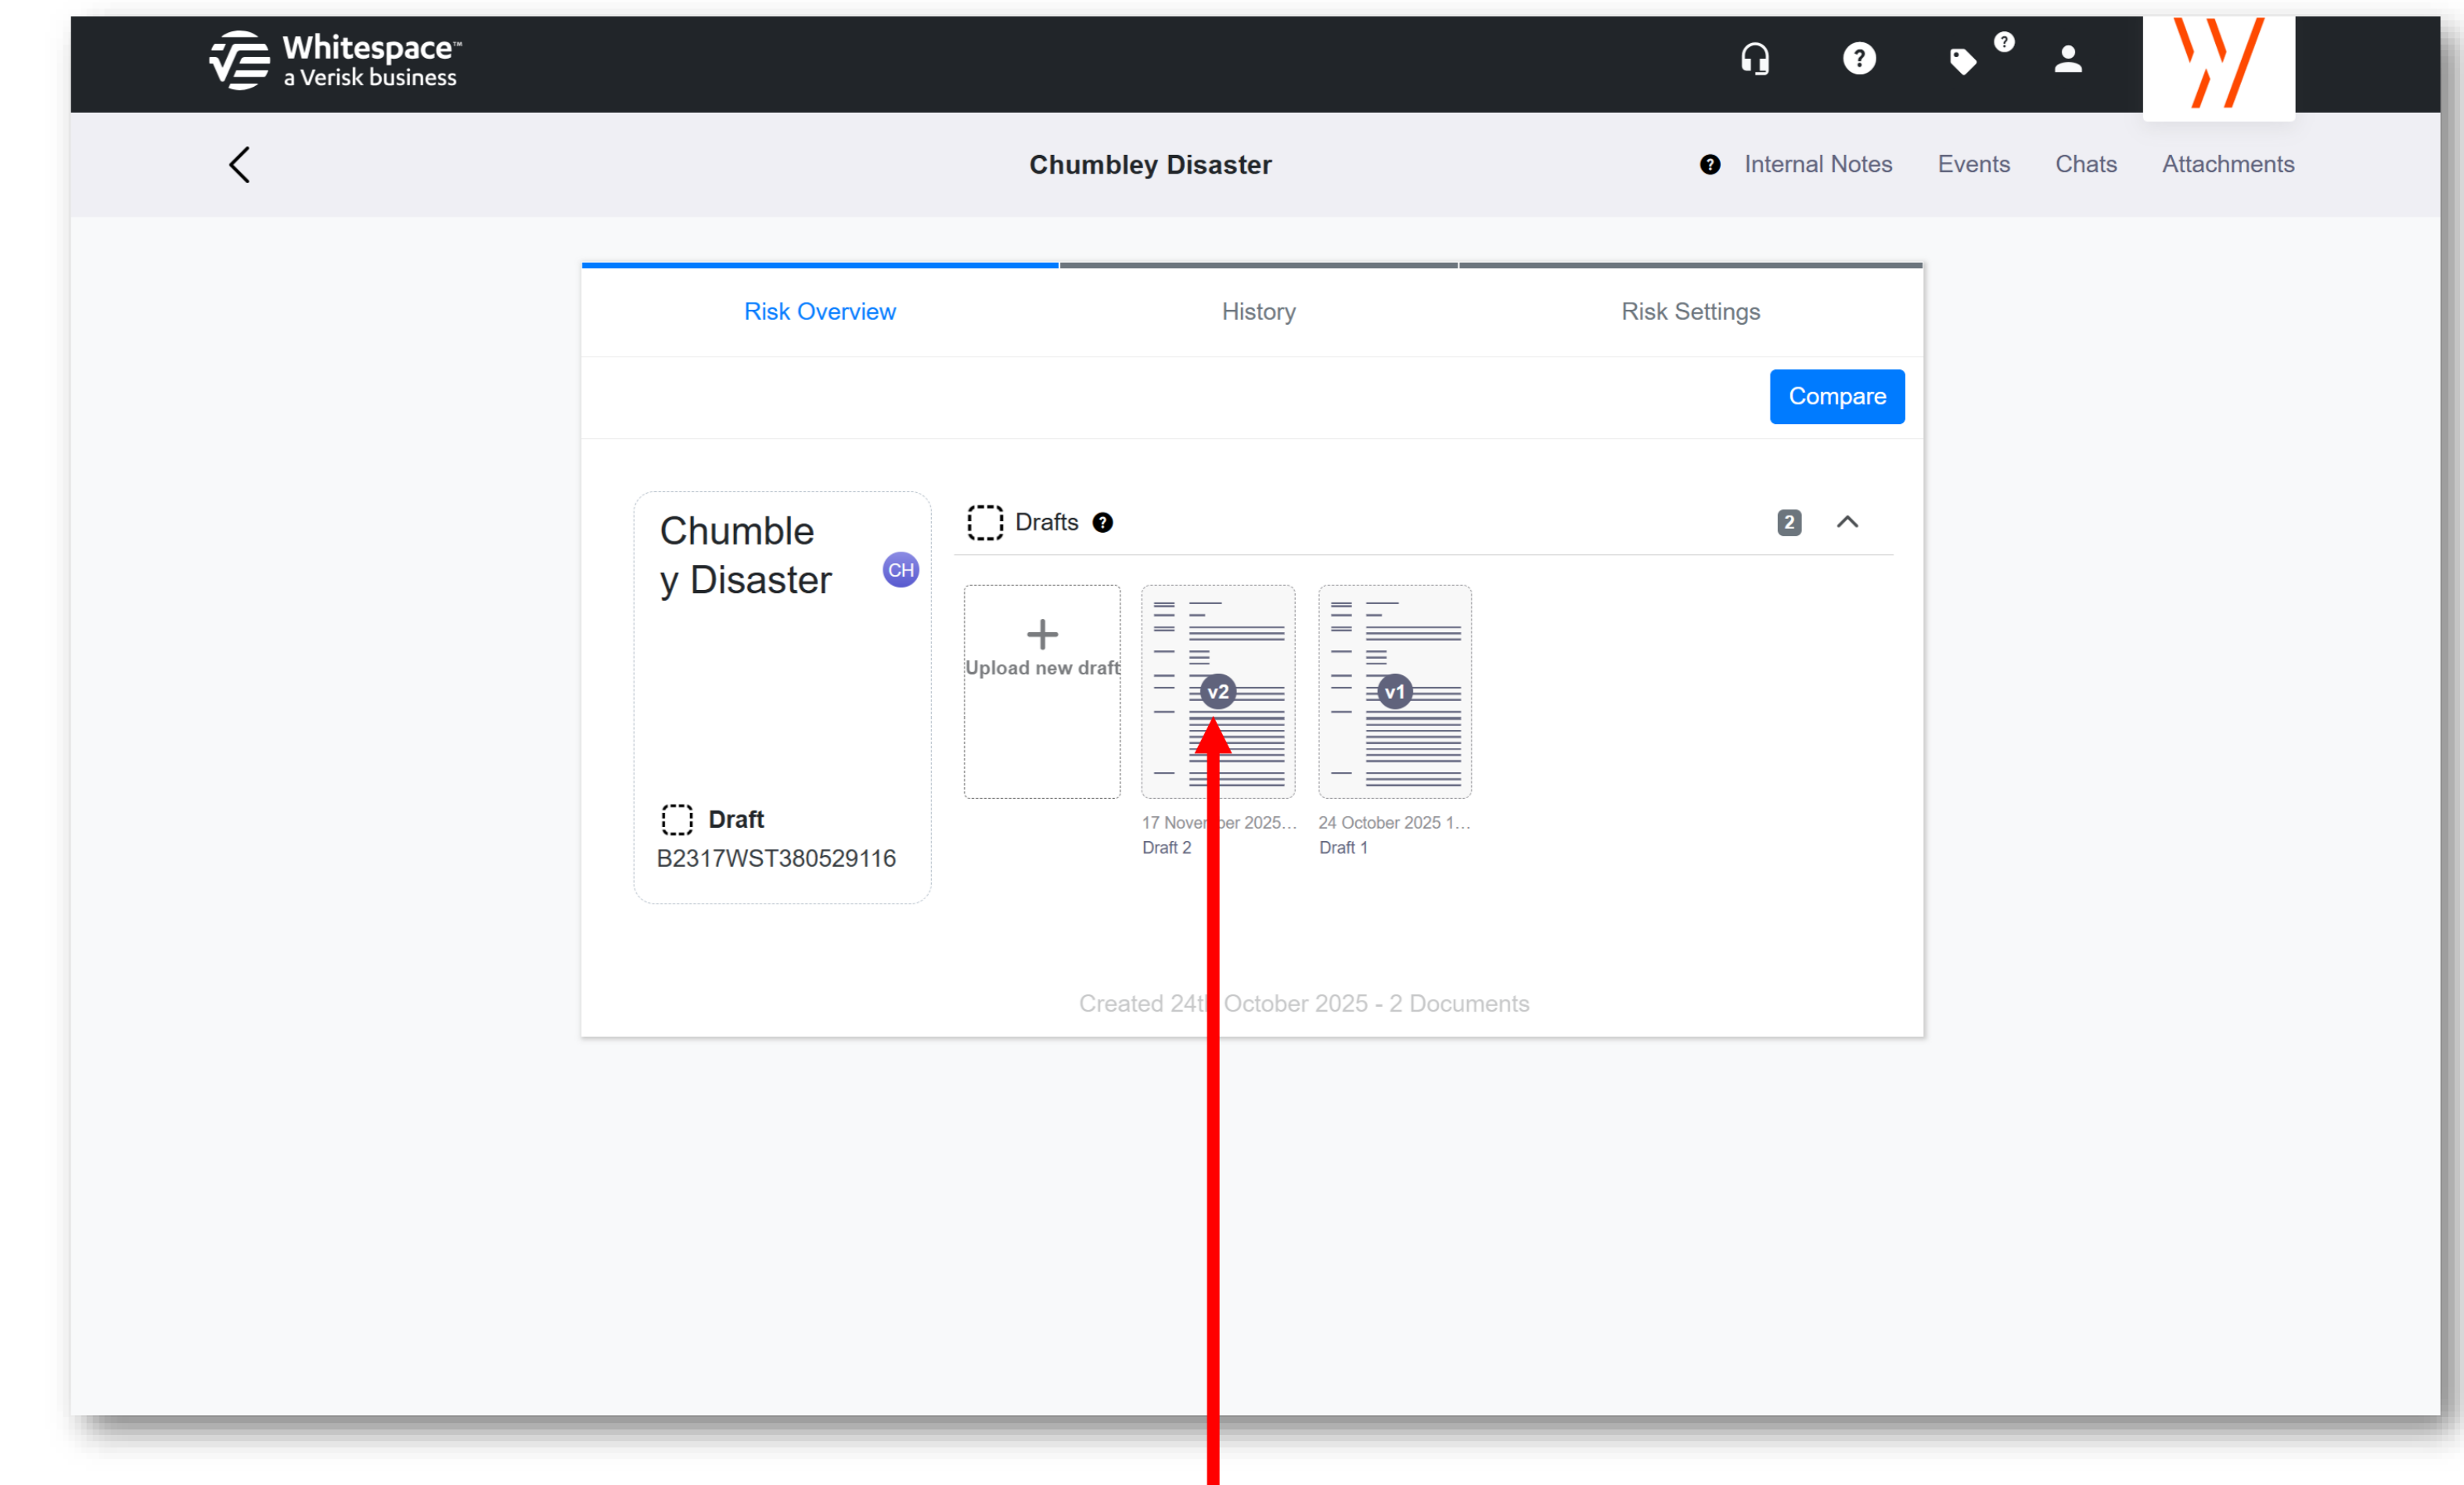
Whitespace™
a Verisk business

?

Chumbley Disaster

Internal Notes Events Chats Attachments

Risk Overview History Risk Settings

Compare

Chumbley Disaster CH

Draft
B2317WST380529116

Drafts 2

Upload new draft

v2
17 Nove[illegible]er 2025...
Draft 2

v1
24 October 2025 1...
Draft 1

Created 24t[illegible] October 2025 - 2 Documents